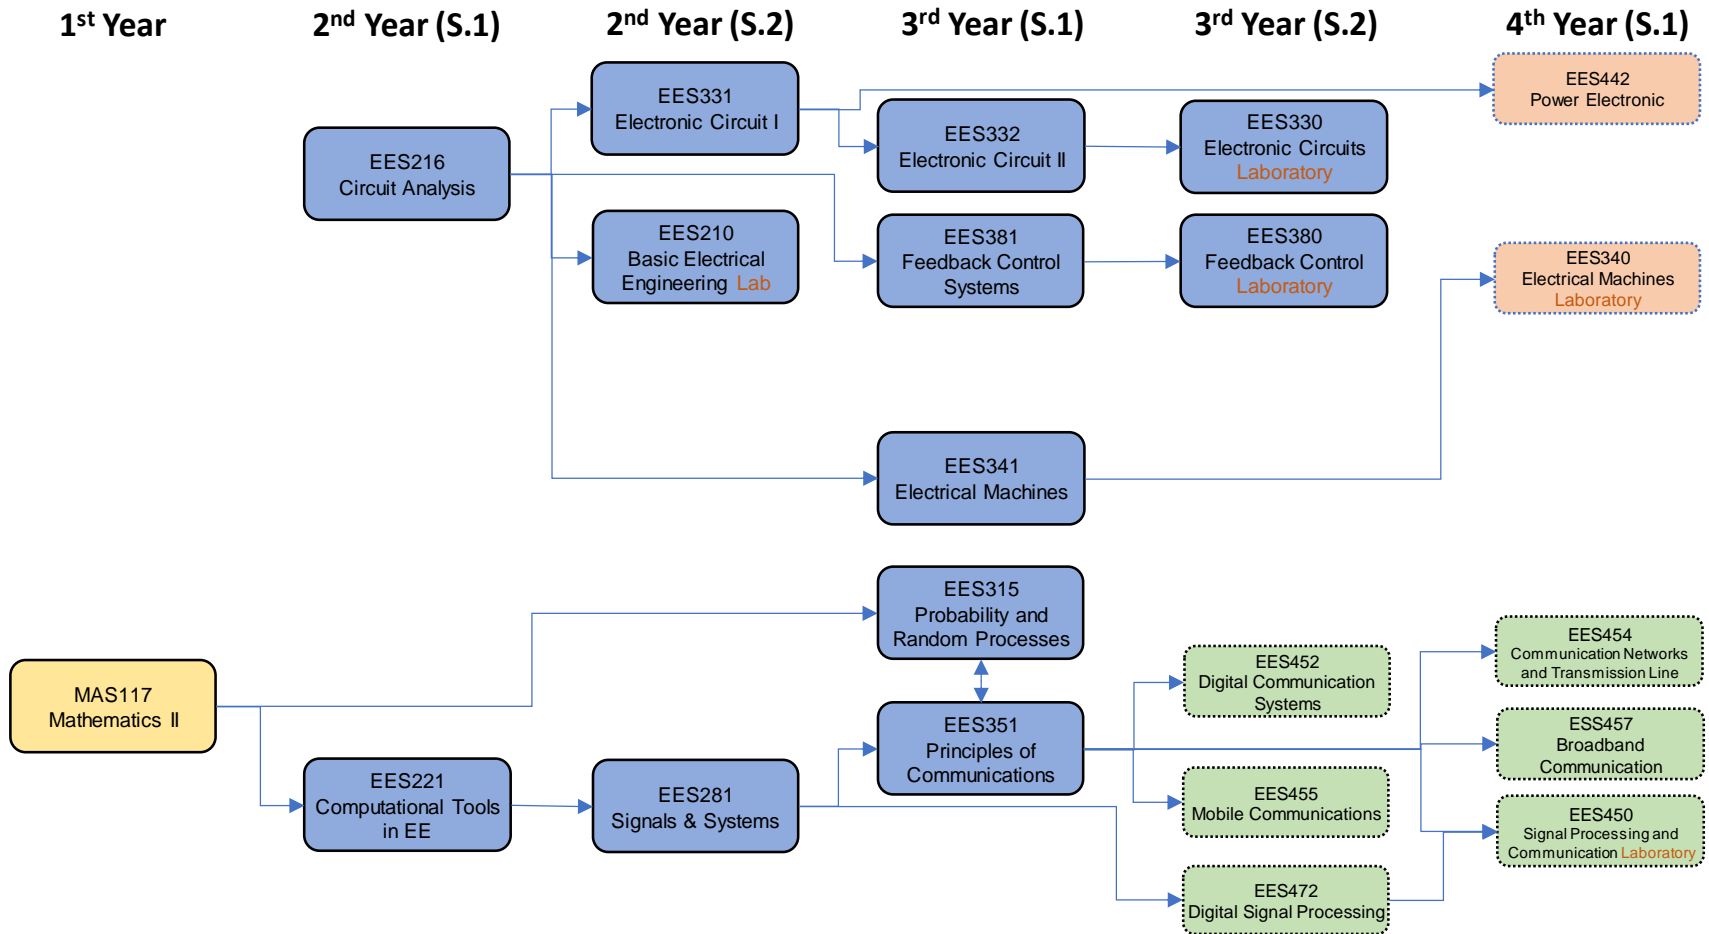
1st Year

2nd Year (S.1)

2nd Year (S.2)

3rd Year (S.1)

3rd Year (S.2)

4th Year (S.1)

EES442
Power Electronic

EES331
Electronic Circuit I

EES216
Circuit Analysis

EES332
Electronic Circuit II

EES330
Electronic Circuits Laboratory

EES210
Basic Electrical Engineering Lab

EES381
Feedback Control Systems

EES380
Feedback Control Laboratory

EES340
Electrical Machines Laboratory

EES341
Electrical Machines

EES315
Probability and Random Processes

EES454
Communication Networks and Transmission Line

EES452
Digital Communication Systems

MAS117
Mathematics II

EES351
Principles of Communications

ESS457
Broadband Communication

EES221
Computational Tools in EE

EES281
Signals & Systems

EES455
Mobile Communications

EES450
Signal Processing and Communication Laboratory

EES472
Digital Signal Processing